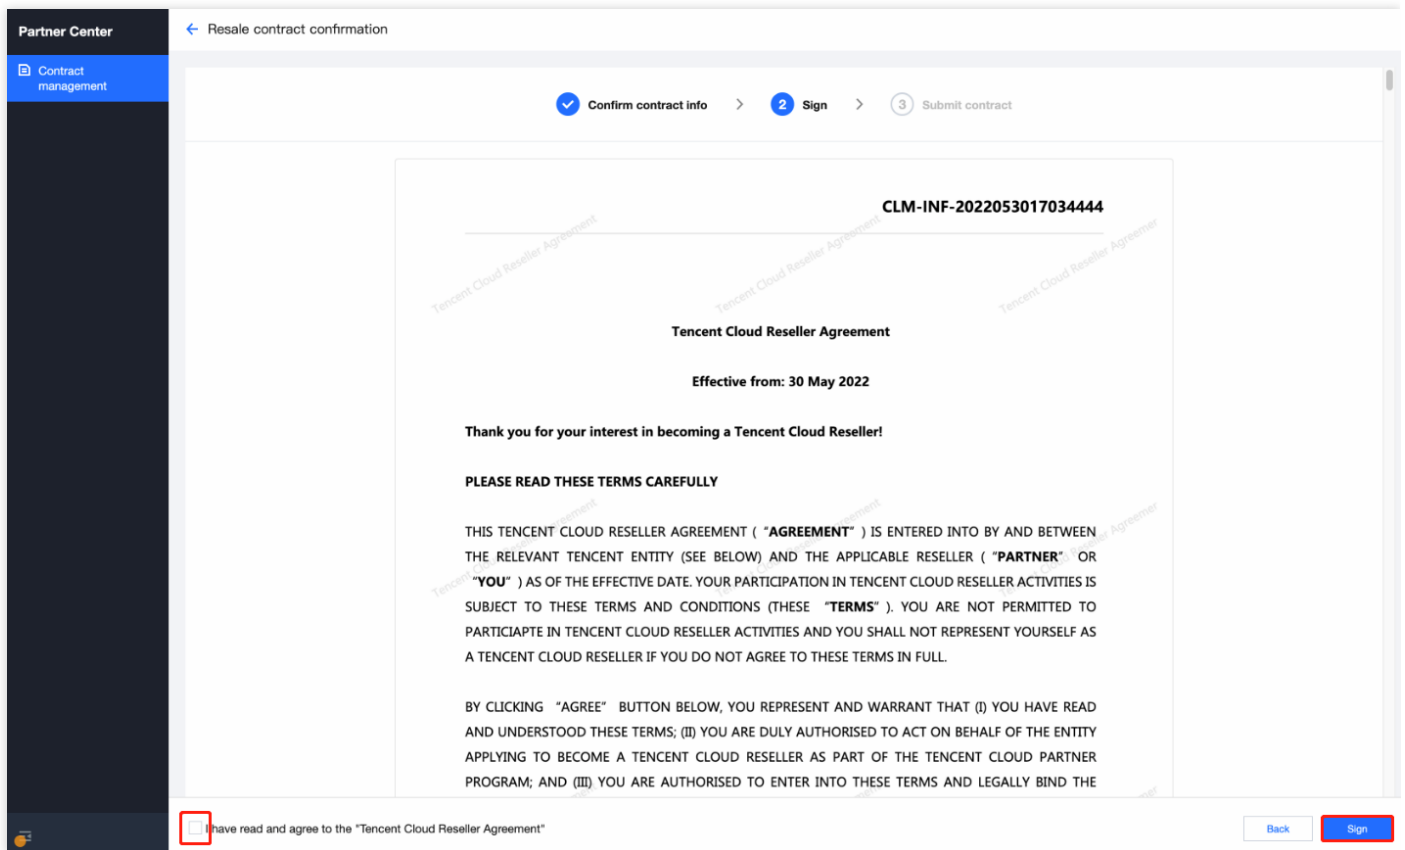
Partner Center

Contract management

← Resale contract confirmation

Confirm contract info > 2 Sign > 3 Submit contract

CLM-INF-2022053017034444

Tencent Cloud Reseller Agreement

Tencent Cloud Reseller Agreement

Effective from: 30 May 2022

Thank you for your interest in becoming a Tencent Cloud Reseller!

PLEASE READ THESE TERMS CAREFULLY

THIS TENCENT CLOUD RESELLER AGREEMENT ( "AGREEMENT" ) IS ENTERED INTO BY AND BETWEEN THE RELEVANT TENCENT ENTITY (SEE BELOW) AND THE APPLICABLE RESELLER ( "PARTNER" OR "YOU" ) AS OF THE EFFECTIVE DATE. YOUR PARTICIPATION IN TENCENT CLOUD RESELLER ACTIVITIES IS SUBJECT TO THESE TERMS AND CONDITIONS (THESE "TERMS" ). YOU ARE NOT PERMITTED TO PARTICIAPTE IN TENCENT CLOUD RESELLER ACTIVITIES AND YOU SHALL NOT REPRESENT YOURSELF AS A TENCENT CLOUD RESELLER IF YOU DO NOT AGREE TO THESE TERMS IN FULL.

BY CLICKING "AGREE" BUTTON BELOW, YOU REPRESENT AND WARRANT THAT (I) YOU HAVE READ AND UNDERSTOOD THESE TERMS; (II) YOU ARE DULY AUTHORISED TO ACT ON BEHALF OF THE ENTITY APPLYING TO BECOME A TENCENT CLOUD RESELLER AS PART OF THE TENCENT CLOUD PARTNER PROGRAM; AND (III) YOU ARE AUTHORISED TO ENTER INTO THESE TERMS AND LEGALLY BIND THE

I have read and agree to the "Tencent Cloud Reseller Agreement"

Back

Sign